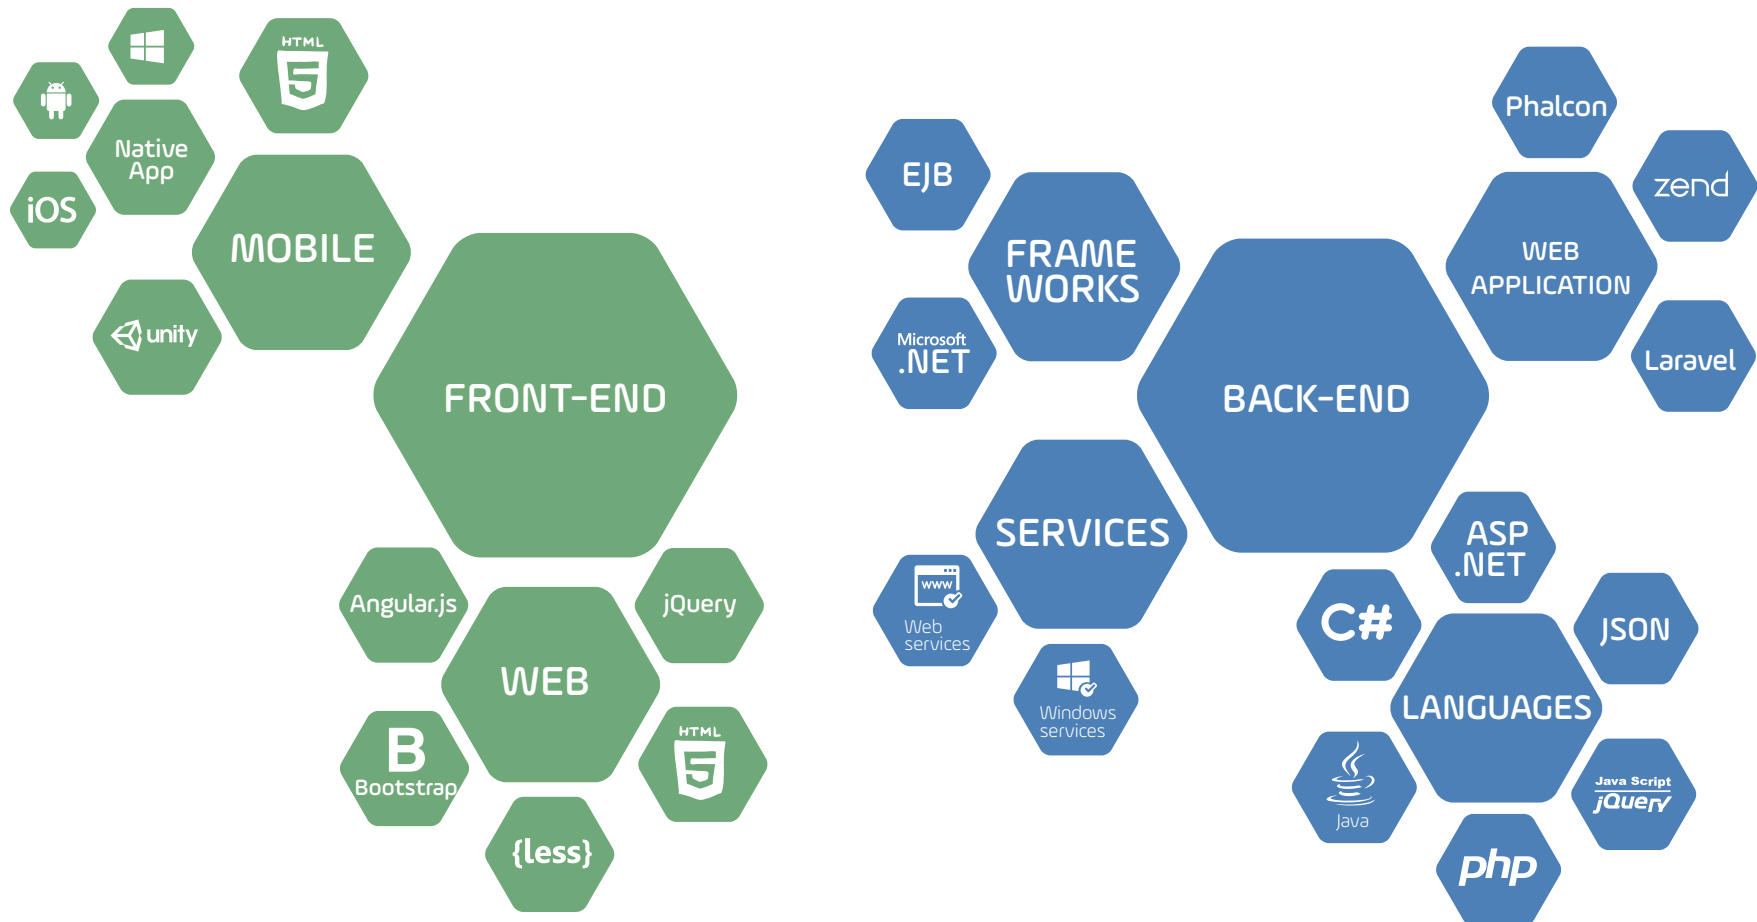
HTML 5

Native App

iOS

MOBILE

unity

FRONT-END

Angular.js

jQuery

WEB

B Bootstrap

HTML 5

{less}

Phalcon

EJB

zend

FRAME WORKS

WEB APPLICATION

Microsoft .NET

BACK-END

Laravel

SERVICES

ASP .NET

www Web services

C#

JSON

Windows services

LANGUAGES

Java

Java Script jQuery

php